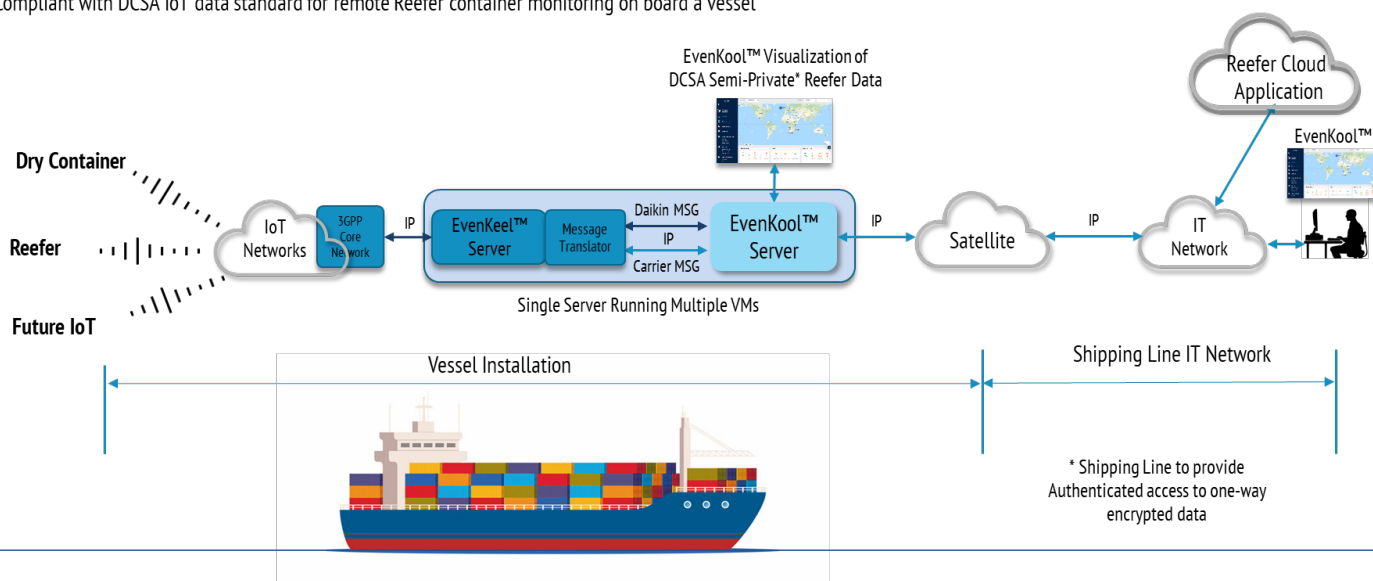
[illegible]ompliant with DCSA IoT data standard for remote Reefer container monitoring on board a vessel

EvenKool™ Visualization of DCSA Semi-Private* Reefer Data

Reefer Cloud Application

EvenKool™

Dry Container

Reefer

Future IoT

IoT Networks

3GPP Core Network

IP

EvenKeel™ Server

Message Translator

Daikin MSG

IP

Carrier MSG

EvenKool™ Server

IP

Satellite

IP

IT Network

Single Server Running Multiple VMs

Vessel Installation

Shipping Line IT Network

* Shipping Line to provide Authenticated access to one-way encrypted data